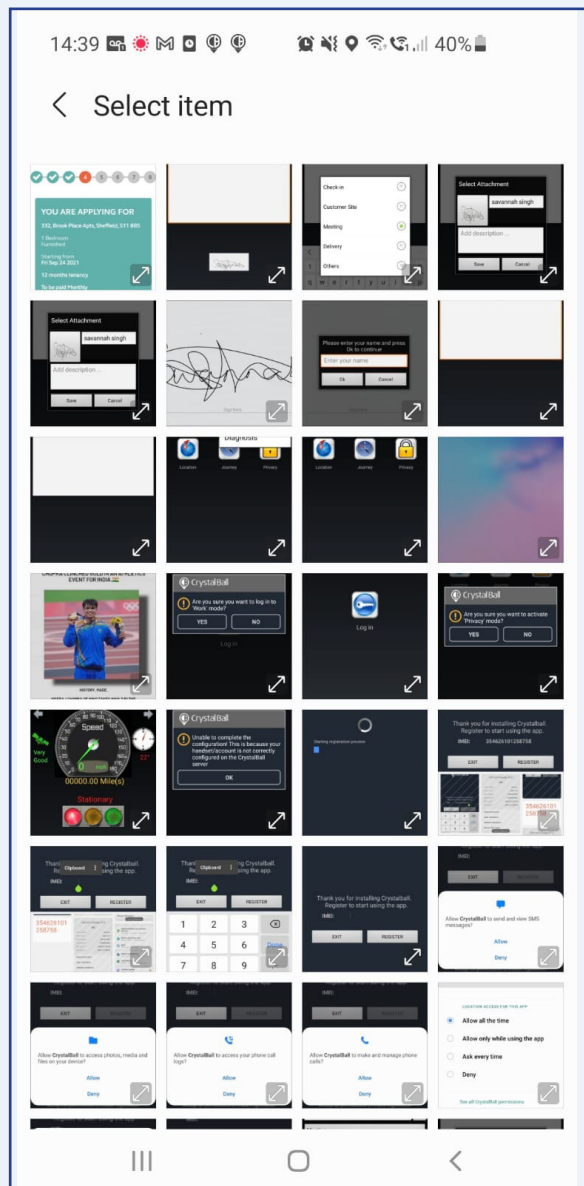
14:39 40%

Select item

YOU ARE APPLYING FOR
232, Brook Place Apts, Sheffield, S11 8BS
1 Bedroom
Furnished
Starting from
Fri Sep 24 2021
12 months tenancy
To be paid Monthly

Check-in
Customer Site
Meeting
Delivery
Others

Select Attachment
savannah singh
Add description ...
Save
Cancel

Select Attachment
savannah singh
Add description ...
Save
Cancel

Please enter your name and press Ok to continue
Enter your name
Ok
Cancel

Diagnosis
Location
Journey
Privacy

Location
Journey
Privacy

CrystalBall
Are you sure you want to log in to 'Work' mode?
YES
NO
Log in

Log in

CrystalBall
Are you sure you want to activate 'Privacy' mode?
YES
NO

Speed
Very Good
00000.00 Mile(s)
Stationary

CrystalBall
Unable to complete the configuration! This is because your handset/account is not correctly configured on the CrystalBall server
OK

Starting registration process

Thank you for installing CrystalBall. Register to start using the app.
IMEI: 354626101258758
EXIT
REGISTER
354626101
258758

Clipboard
using the app.
IMEI:
EXIT
REGISTER
354626101
258758

Clipboard
using the app.
IMEI:
EXIT
REGISTER
1 2 3
4 5 6
7 8 9

Thank you for installing CrystalBall. Register to start using the app.
IMEI:
EXIT
REGISTER

IMEI:
EXIT
REGISTER
Allow CrystalBall to send and view SMS messages?
Allow
Deny

EXIT
REGISTER
Allow CrystalBall to access photos, media and files on your device?
Allow
Deny

EXIT
REGISTER
Allow CrystalBall to access your phone call logs?
Allow
Deny

EXIT
REGISTER
Allow CrystalBall to make and manage phone calls?
Allow
Deny

LOCATION ACCESS FOR THIS APP
Allow all the time
Allow only while using the app
Ask every time
Deny
See all CrystalBall permissions